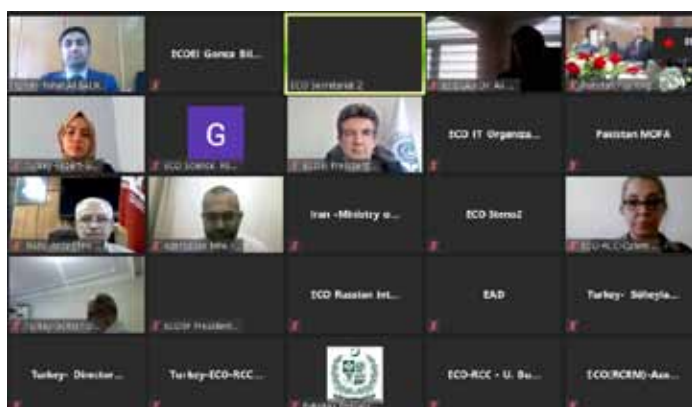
ECOEI Ganca Bil...

ECO Secretariat 2

G

ECO Science Fo...

ECO IT Organiza...

Pakistan MOFA

Iran -Ministry o...

ECO Stenoz

ECOSF President...

ECO Russian Int...

EAD

Turkey- Süheyla...

Turkey- Director...

Turkey-ECO-RCC...

ECO-RCC - U. Bu...

ECO(RCRM)-Aze...